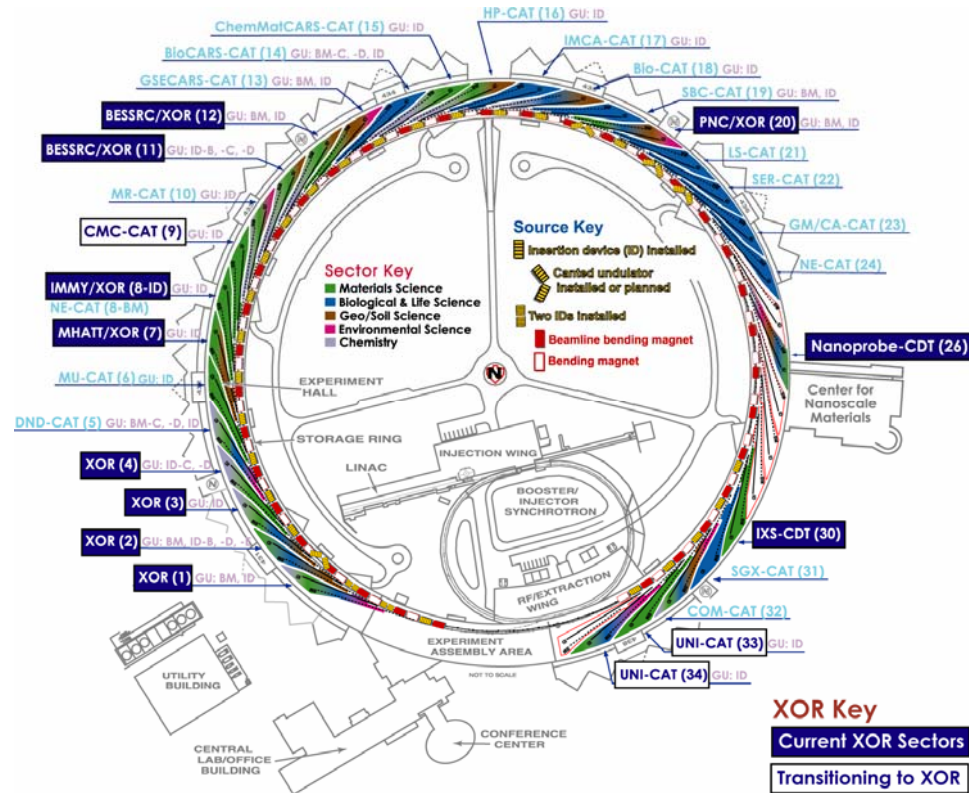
ChemMatCARS-CAT (15) GU: ID
HP-CAT (16) GU: ID
BioCARS-CAT (14) GU: BM-C, -D, ID
IMCA-CAT (17) GU: ID
GSECARS-CAT (13) GU: BM, ID
Bio-CAT (18) GU: ID
SBC-CAT (19) GU: BM, ID
BESSRC/XOR (12) GU: BM, ID
PNC/XOR (20) GU: BM, ID
BESSRC/XOR (11) GU: ID-B, -C, -D
LS-CAT (21)
SER-CAT (22)
MR-CAT (10) GU: ID
GM/CA-CAT (23)
CMC-CAT (9) GU: ID
NE-CAT (24)

Source Key
Insertion device (ID) installed
Canted undulator installed or planned
Two IDs installed
Beamline bending magnet
Bending magnet

Sector Key
Materials Science
Biological & Life Science
Geo/Soil Science
Environmental Science
Chemistry

IMMY/XOR (8-ID) GU: ID
NE-CAT (8-BM)
MHATT/XOR (7) GU: ID
Nanoprobe-CDT (26)
MU-CAT (6) GU: ID
EXPERIMENT HALL
Center for Nanoscale Materials
DND-CAT (5) GU: BM-C, -D, ID
STORAGE RING
INJECTION WING
XOR (4) GU: ID-C, -D
LINAC
XOR (3) GU: ID
BOOSTER/ INJECTOR SYNCHROTRON
IXS-CDT (30)
XOR (2) GU: BM, ID-B, -D, -E
XOR (1) GU: BM, ID
SGX-CAT (31)
RF/EXTRACTION WING
COM-CAT (32)
EXPERIMENT ASSEMBLY AREA
UNI-CAT (33) GU: ID
NOT TO SCALE
UNI-CAT (34) GU: ID
UTILITY BUILDING
CENTRAL LAB/OFFICE BUILDING
CONFERENCE CENTER

XOR Key
Current XOR Sectors
Transitioning to XOR